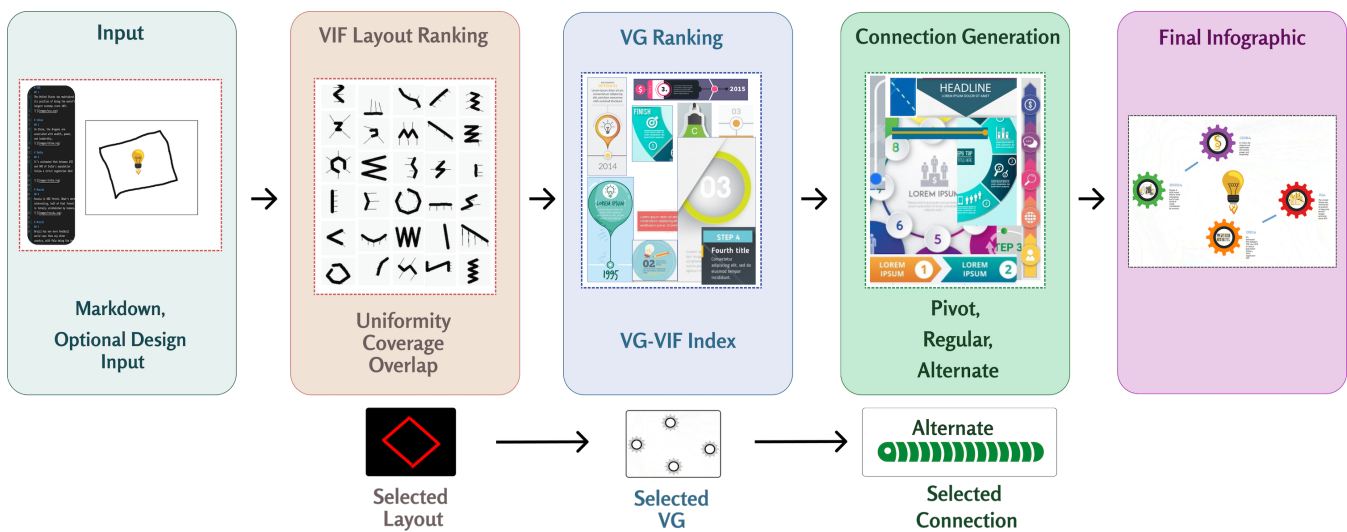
Input

Markdown,
Optional Design
Input

VIF Layout Ranking

Uniformity
Coverage
Overlap

VG Ranking

2015
FINISH
C
03
2014
03
LOREM IPSUM
STEP 4
Fourth title
02
1995

VG-VIF Index

Connection Generation

HEADLINE
8
LOREM IPSUM
6
5
TEP 3
LOREM IPSUM 1
LOREM IPSUM 2

Pivot,
Regular,
Alternate

Final Infographic

Selected
Layout

Selected
VG

Alternate

Selected
Connection